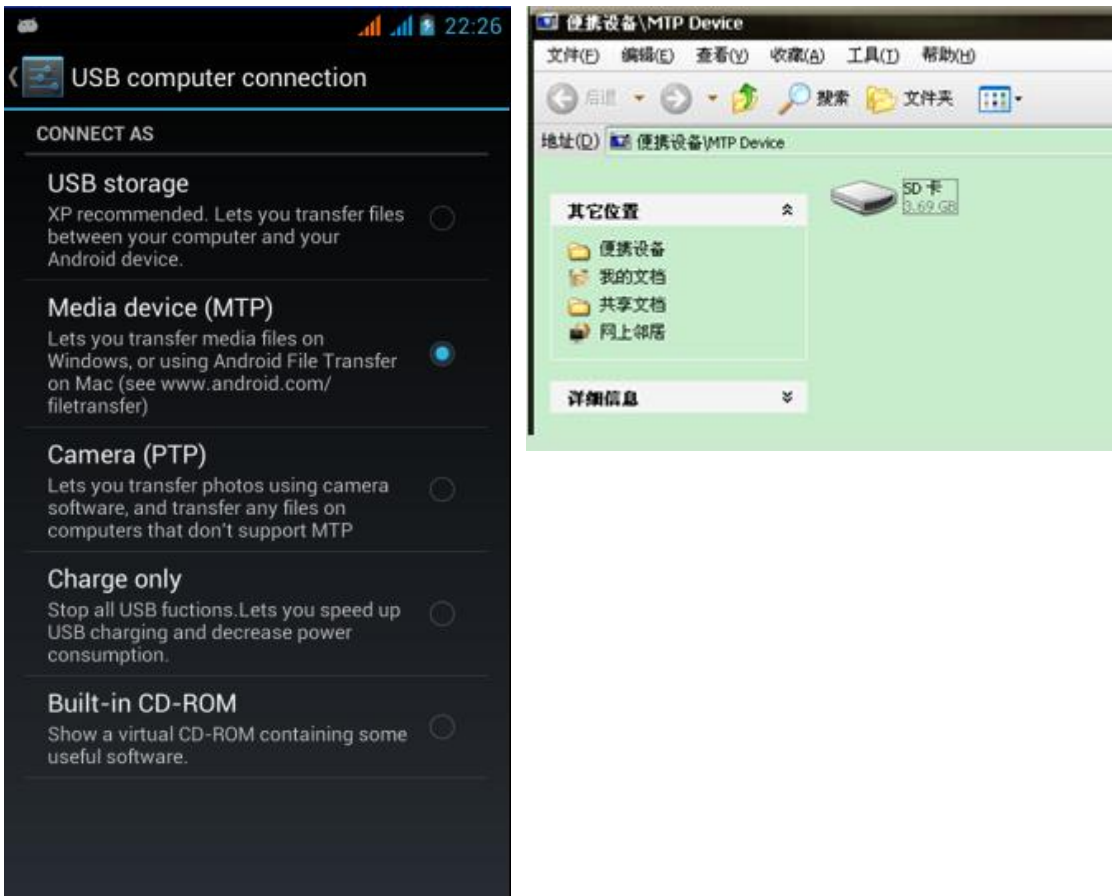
22:26

USB computer connection

CONNECT AS

USB storage
XP recommended. Lets you transfer files between your computer and your Android device.

Media device (MTP)
Lets you transfer media files on Windows, or using Android File Transfer on Mac (see www.android.com/filetransfer)

Camera (PTP)
Lets you transfer photos using camera software, and transfer any files on computers that don't support MTP

Charge only
Stop all USB fuctions.Lets you speed up USB charging and decrease power consumption.

Built-in CD-ROM
Show a virtual CD-ROM containing some useful software.

便携设备\MTP Device

文件(F) 编辑(E) 查看(V) 收藏(A) 工具(T) 帮助(H)

后退 搜索 文件夹

地址(D) 便携设备\MTP Device

其它位置
便携设备
我的文档
共享文档
网上邻居

详细信息

SD 卡
3.69 GB